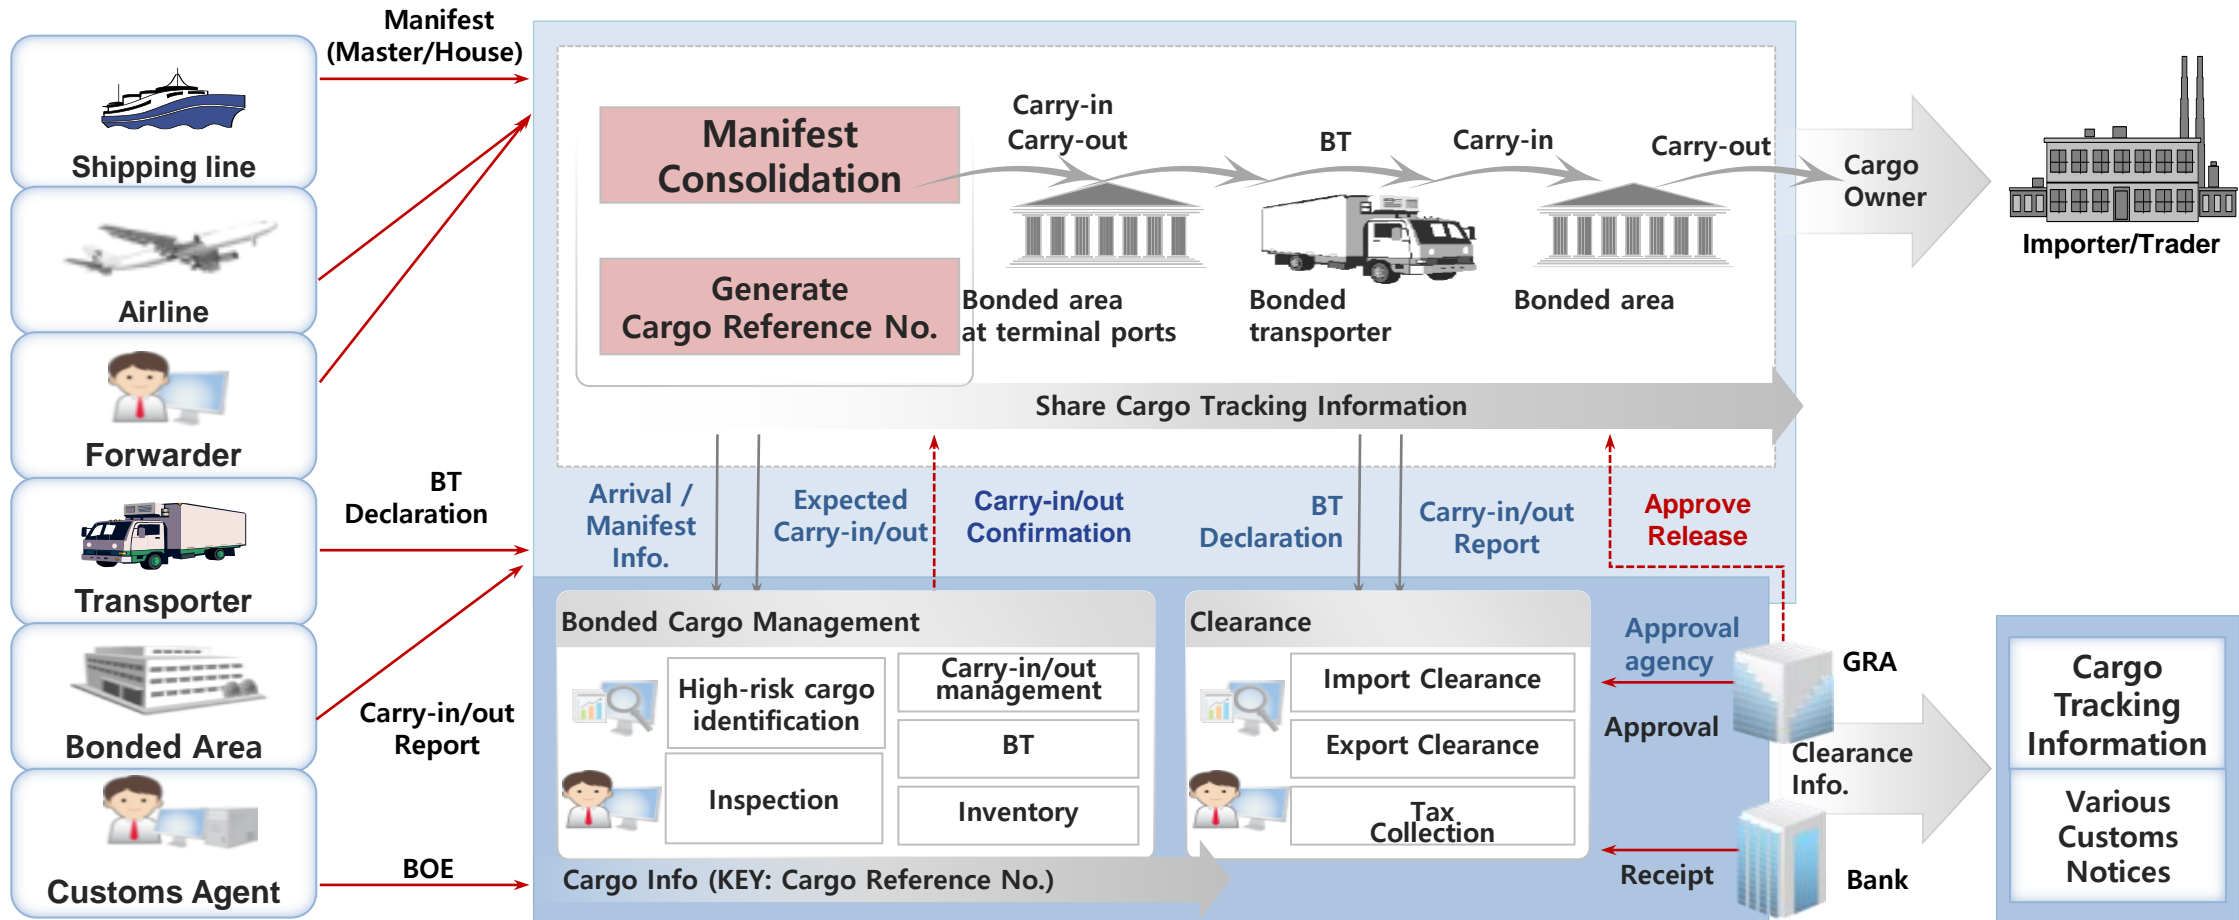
Shipping line

Airline

Forwarder

Transporter

Bonded Area

Customs Agent

Manifest (Master/House)

BT Declaration

Carry-in/out Report

BOE

Manifest Consolidation

Generate Cargo Reference No.

Carry-in Carry-out

BT

Carry-in

Carry-out

Bonded area at terminal ports

Bonded transporter

Bonded area

Cargo Owner

Importer/Trader

Share Cargo Tracking Information

Arrival / Manifest Info.

Expected Carry-in/out

Carry-in/out Confirmation

BT Declaration

Carry-in/out Report

Approve Release

Bonded Cargo Management

High-risk cargo identification

Carry-in/out management

BT

Inspection

Inventory

Clearance

Import Clearance

Export Clearance

Tax Collection

Approval agency

Approval

GRA

Clearance Info.

Receipt

Bank

Cargo Info (KEY: Cargo Reference No.)

Cargo Tracking Information

Various Customs Notices